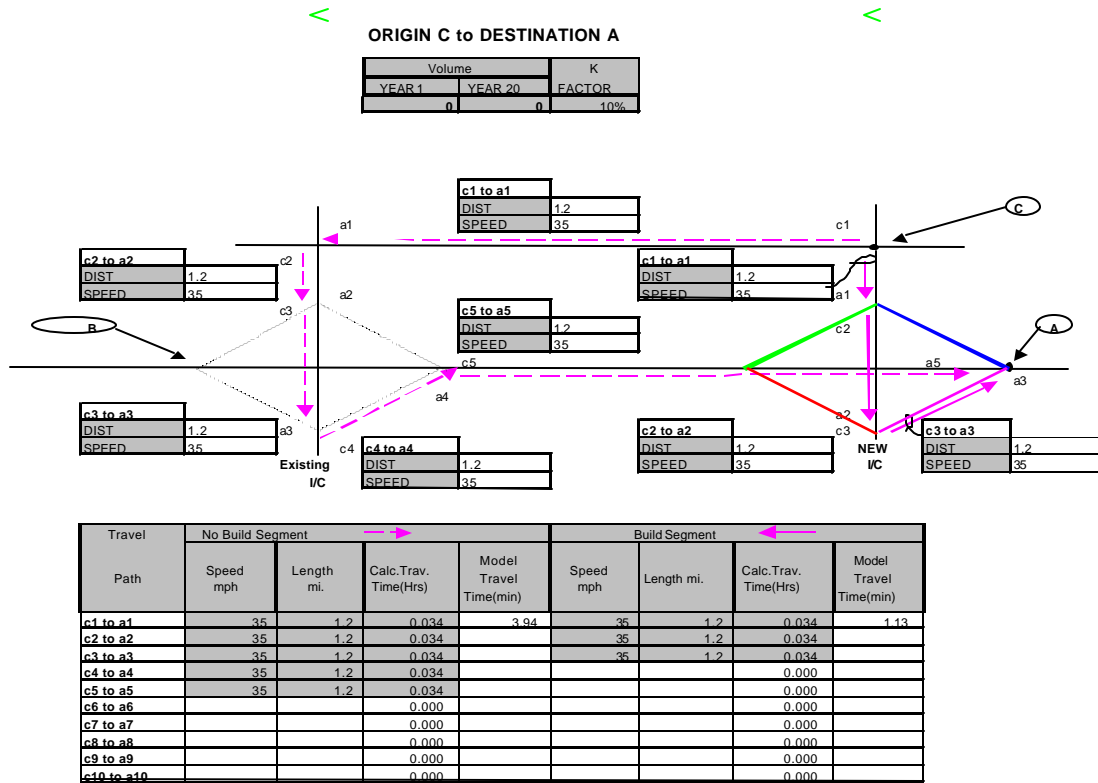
<  <

ORIGIN C to DESTINATION A

| Volume | | K |
|---|---|---|
| YEAR 1 | YEAR 20 | FACTOR |
| 0 | 0 | 10% |

c1 to a1
DIST 1.2
SPEED 35

a1
c1
C

c2 to a2
DIST 1.2
SPEED 35

c2
a2
c3

c1 to a1
DIST 1.2
SPEED 35

a1

c5 to a5
DIST 1.2
SPEED 35

B
A
c2
c5
a5
a3
a4

c3 to a3
DIST 1.2
SPEED 35

a3
c4

c4 to a4
DIST 1.2
SPEED 35

Existing I/C

c2 to a2
DIST 1.2
SPEED 35

a2
c3
NEW I/C

c3 to a3
DIST 1.2
SPEED 35

| Travel Path | No Build Segment Speed mph | Length mi. | Calc.Trav. Time(Hrs) | Model Travel Time(min) | Build Segment Speed mph | Length mi. | Calc.Trav. Time(Hrs) | Model Travel Time(min) |
|---|---|---|---|---|---|---|---|---|
| c1 to a1 | 35 | 1.2 | 0.034 | 3.94 | 35 | 1.2 | 0.034 | 1.13 |
| c2 to a2 | 35 | 1.2 | 0.034 | | 35 | 1.2 | 0.034 | |
| c3 to a3 | 35 | 1.2 | 0.034 | | 35 | 1.2 | 0.034 | |
| c4 to a4 | 35 | 1.2 | 0.034 | | | | 0.000 | |
| c5 to a5 | 35 | 1.2 | 0.034 | | | | 0.000 | |
| c6 to a6 | | | 0.000 | | | | 0.000 | |
| c7 to a7 | | | 0.000 | | | | 0.000 | |
| c8 to a8 | | | 0.000 | | | | 0.000 | |
| c9 to a9 | | | 0.000 | | | | 0.000 | |
| c10 to a10 | | | 0.000 | | | | 0.000 | |